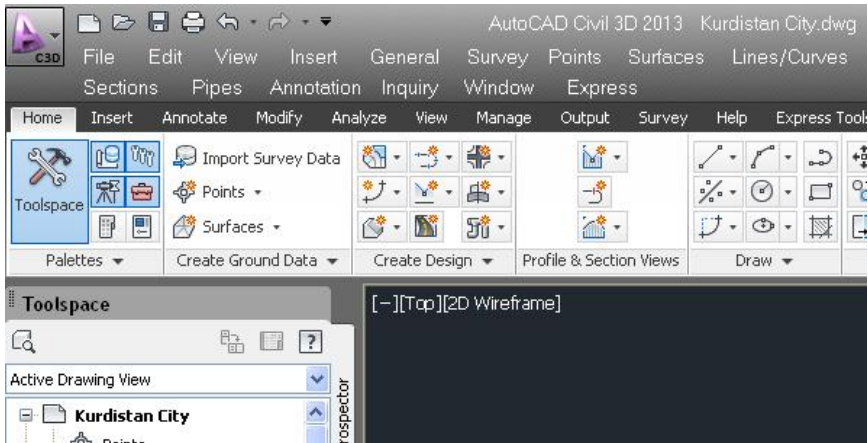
C3D

AutoCAD Civil 3D 2013 Kurdistan City.dwg

File Edit View Insert General Survey Points Surfaces Lines/Curves Sections Pipes Annotation Inquiry Window Express

Home Insert Annotate Modify Analyze View Manage Output Survey Help Express Tools

Toolspace

Import Survey Data

Points ▾

Surfaces ▾

Palettes ▾ Create Ground Data ▾ Create Design ▾ Profile & Section Views Draw ▾

Toolspace

[−][Top][2D Wireframe]

?

Active Drawing View

Kurdistan City

Points

Prospector